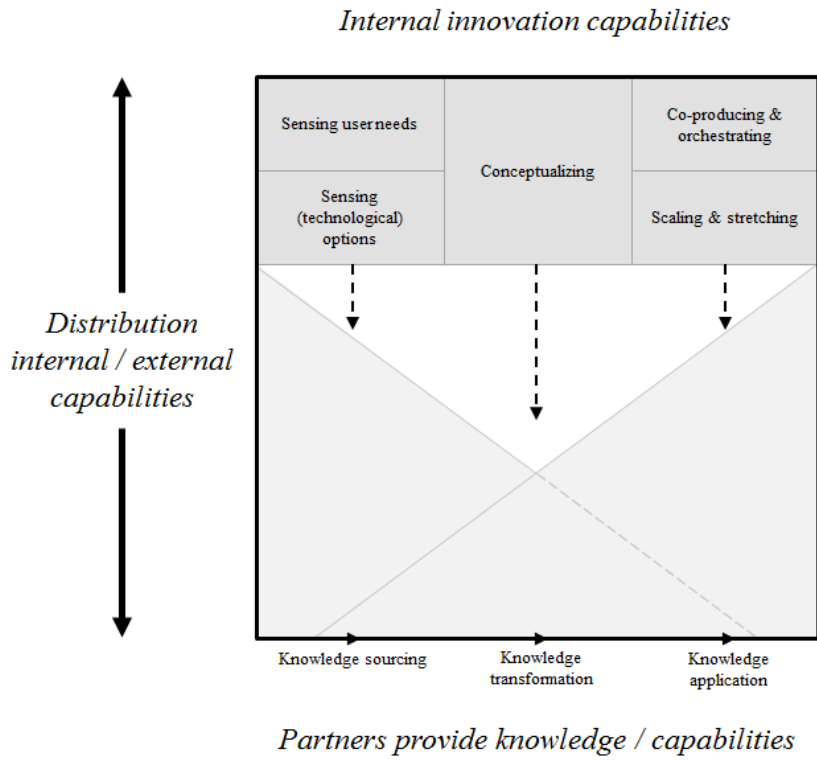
Internal innovation capabilities

Distribution internal / external capabilities

Sensing user needs

Sensing (technological) options

Conceptualizing

Co-producing & orchestrating

Scaling & stretching

Knowledge sourcing

Knowledge transformation

Knowledge application

Partners provide knowledge / capabilities